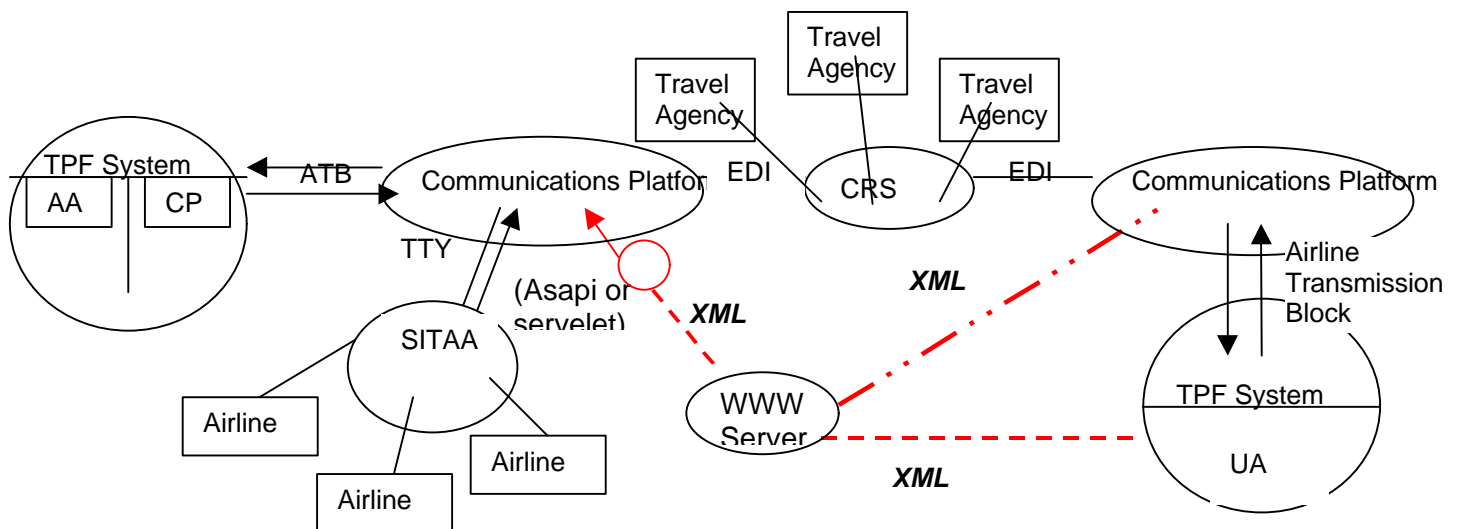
Travel Agency

Travel Agency

Travel Agency

TPF System

AA

CP

ATB

Communications Platfor

EDI

CRS

EDI

Communications Platform

TTY

(Asapi or servelet)

XML

XML

Airline Transmission Block

SITAA

Airline

Airline

Airline

WWW Server

TPF System

UA

XML